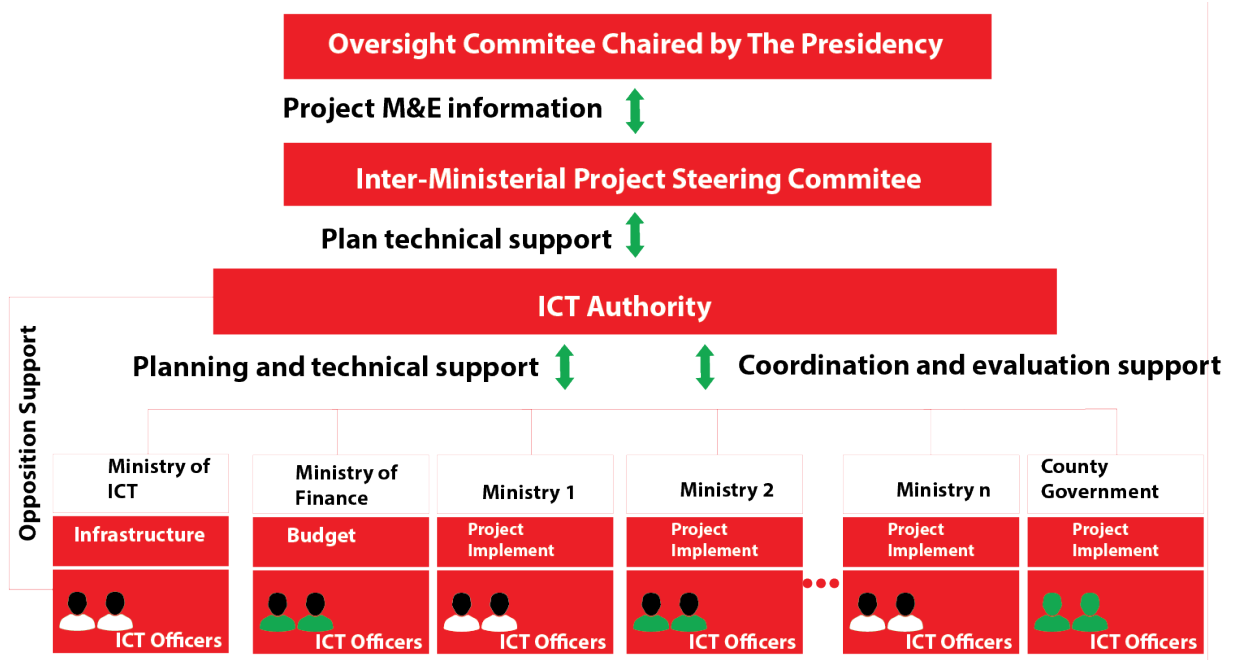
Oversight Commitee Chaired by The Presidency

Project M&E information

Inter-Ministerial Project Steering Commitee

Plan technical support

ICT Authority

Opposition Support

Planning and technical support

Coordination and evaluation support

Ministry of ICT

Infrastructure

ICT Officers

Ministry of Finance

Budget

ICT Officers

Ministry 1

Project Implement

ICT Officers

Ministry 2

Project Implement

ICT Officers

Ministry n

Project Implement

ICT Officers

County Government

Project Implement

ICT Officers